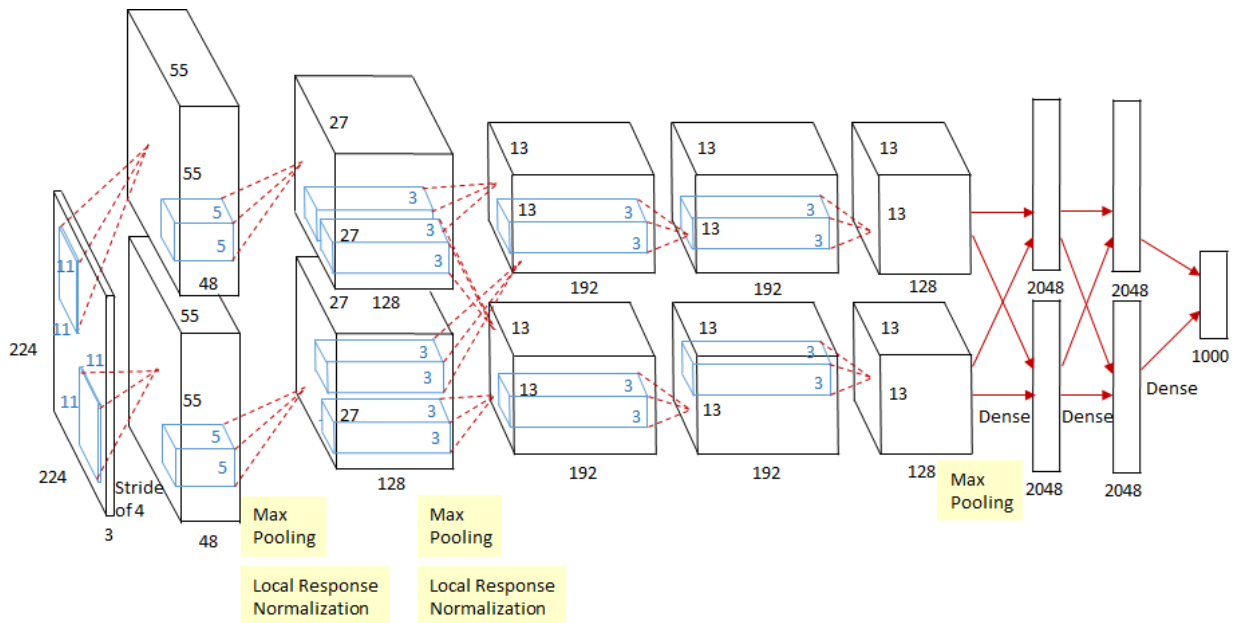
224
224
3
11
11
11
11
Stride of 4
55
55
48
5
5
55
55
48
5
5
Max Pooling
Local Response Normalization
27
27
3
3
3
128
27
27
3
3
3
3
128
Max Pooling
Local Response Normalization
13
13
3
3
192
13
13
3
3
192
13
13
3
3
192
13
13
3
3
192
13
13
128
13
13
128
Max Pooling
Dense
2048
2048
Dense
2048
2048
Dense
1000